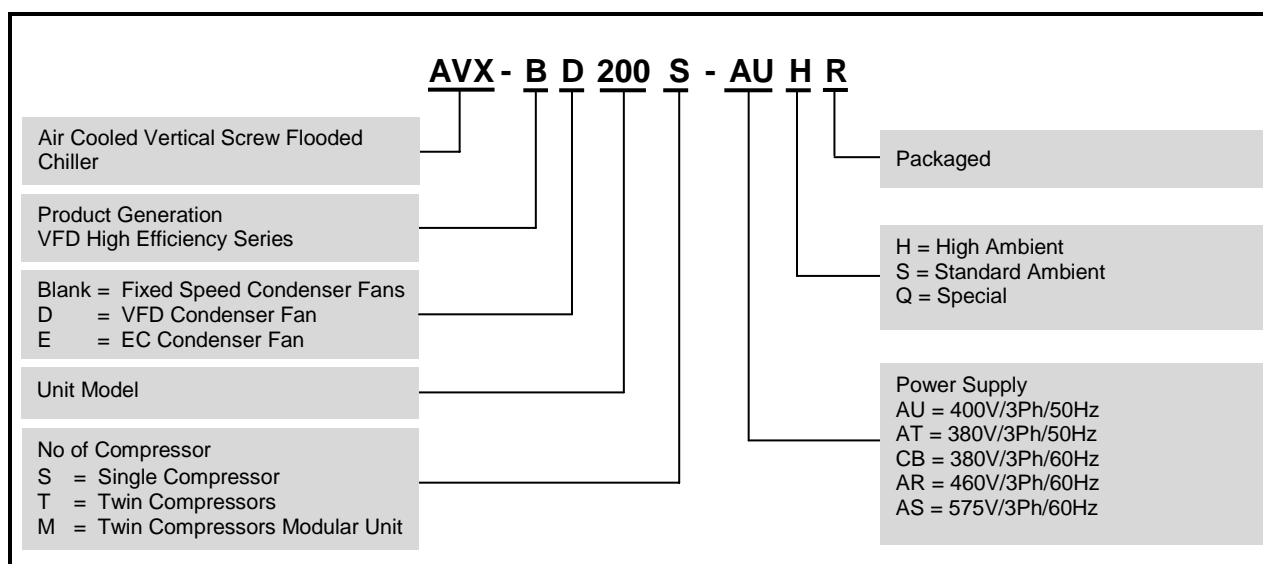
AVX - B D 200 S - AU H R

Air Cooled Vertical Screw Flooded Chiller

Product Generation
VFD High Efficiency Series

Blank = Fixed Speed Condenser Fans
D = VFD Condenser Fan
E = EC Condenser Fan

Unit Model

No of Compressor
S = Single Compressor
T = Twin Compressors
M = Twin Compressors Modular Unit

Packaged

H = High Ambient
S = Standard Ambient
Q = Special

Power Supply
AU = 400V/3Ph/50Hz
AT = 380V/3Ph/50Hz
CB = 380V/3Ph/60Hz
AR = 460V/3Ph/60Hz
AS = 575V/3Ph/60Hz